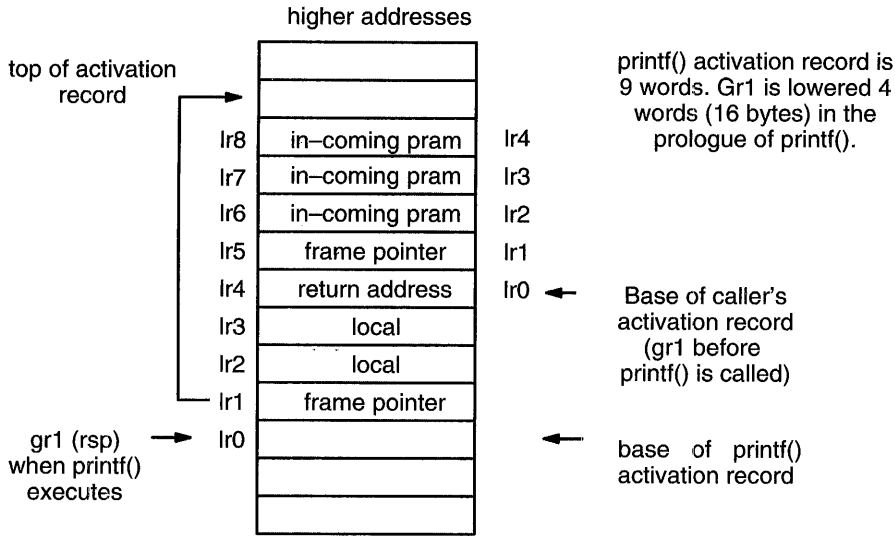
higher addresses

top of activation record

printf() activation record is 9 words. Gr1 is lowered 4 words (16 bytes) in the prologue of printf().

lr8 in–coming pram lr4
lr7 in–coming pram lr3
lr6 in–coming pram lr2
lr5 frame pointer lr1
lr4 return address lr0
lr3 local
lr2 local
lr1 frame pointer
lr0

Base of caller's activation record (gr1 before printf() is called)

gr1 (rsp) when printf() executes

base of printf() activation record